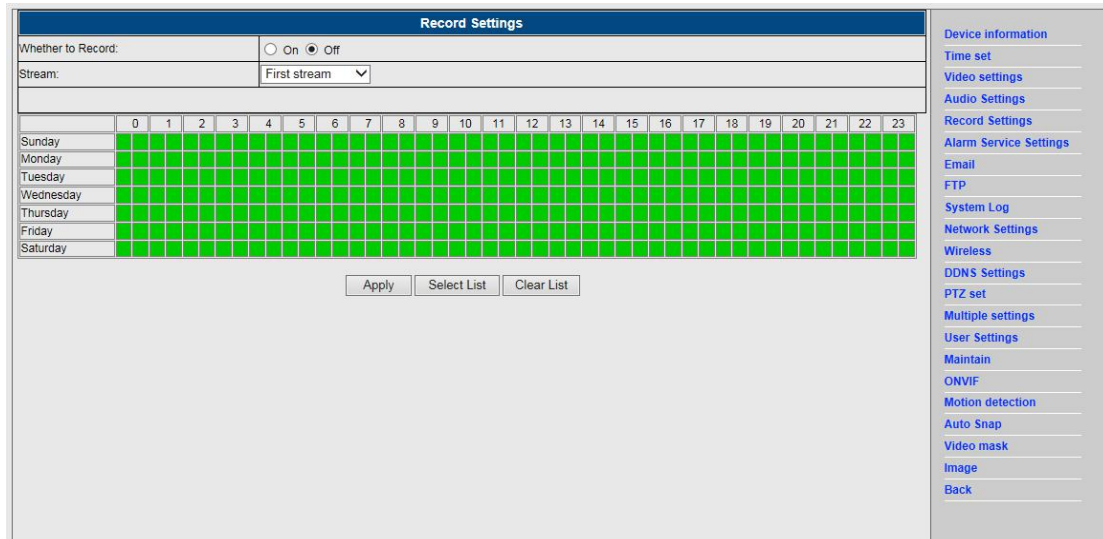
Record Settings

| Whether to Record: | On Off |
|---|---|
| Stream: | First stream |

| | 0 | 1 | 2 | 3 | 4 | 5 | 6 | 7 | 8 | 9 | 10 | 11 | 12 | 13 | 14 | 15 | 16 | 17 | 18 | 19 | 20 | 21 | 22 | 23 |
|---|---|---|---|---|---|---|---|---|---|---|---|---|---|---|---|---|---|---|---|---|---|---|---|---|
| Sunday | | | | | | | | | | | | | | | | | | | | | | | | |
| Monday | | | | | | | | | | | | | | | | | | | | | | | | |
| Tuesday | | | | | | | | | | | | | | | | | | | | | | | | |
| Wednesday | | | | | | | | | | | | | | | | | | | | | | | | |
| Thursday | | | | | | | | | | | | | | | | | | | | | | | | |
| Friday | | | | | | | | | | | | | | | | | | | | | | | | |
| Saturday | | | | | | | | | | | | | | | | | | | | | | | | |

Apply Select List Clear List

Device information
Time set
Video settings
Audio Settings
Record Settings
Alarm Service Settings
Email
FTP
System Log
Network Settings
Wireless
DDNS Settings
PTZ set
Multiple settings
User Settings
Maintain
ONVIF
Motion detection
Auto Snap
Video mask
Image
Back